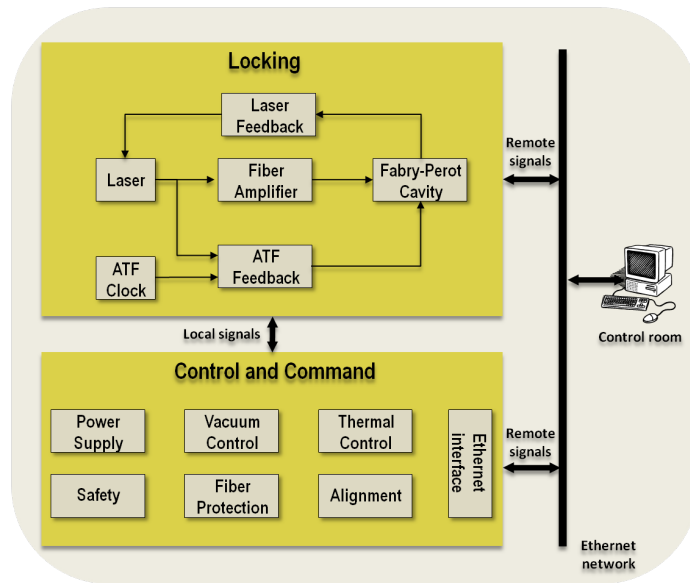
Locking

Laser Feedback

Laser

Fiber Amplifier

Fabry-Perot Cavity

ATF Clock

ATF Feedback

Remote signals

Control room

Local signals

Control and Command

Power Supply

Vacuum Control

Thermal Control

Ethernet interface

Safety

Fiber Protection

Alignment

Remote signals

Ethernet network